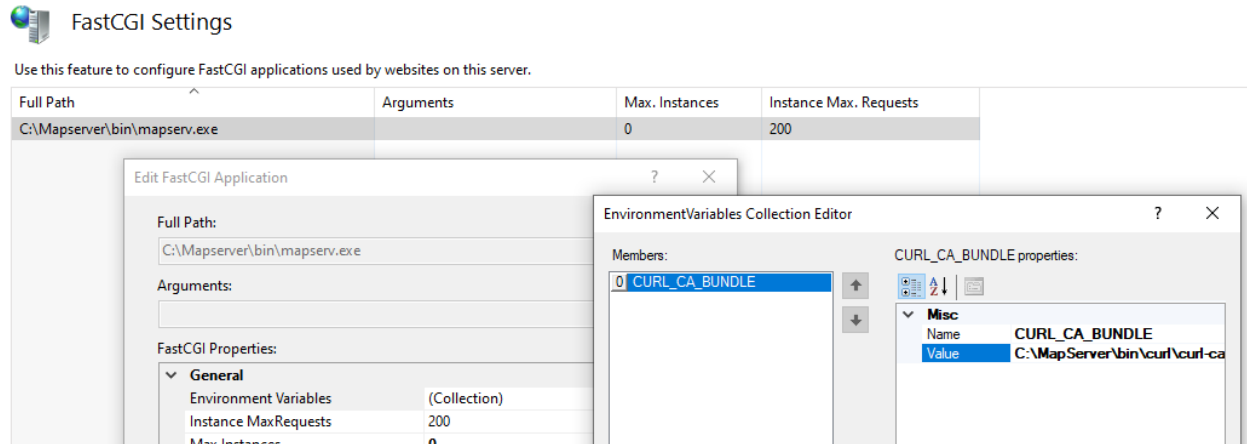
FastCGI Settings

Use this feature to configure FastCGI applications used by websites on this server.

| Full Path | Arguments | Max. Instances | Instance Max. Requests |
|---|---|---|---|
| C:\Mapserver\bin\mapserv.exe | | 0 | 200 |

Edit FastCGI Application ? ✕

Full Path:
C:\Mapserver\bin\mapserv.exe

Arguments:

FastCGI Properties:
General
Environment Variables (Collection)
Instance MaxRequests 200
Max Instances 0

EnvironmentVariables Collection Editor ? ✕

Members:
0 CURL_CA_BUNDLE

CURL_CA_BUNDLE properties:
Misc
Name CURL_CA_BUNDLE
Value C:\MapServer\bin\curl\curl-ca